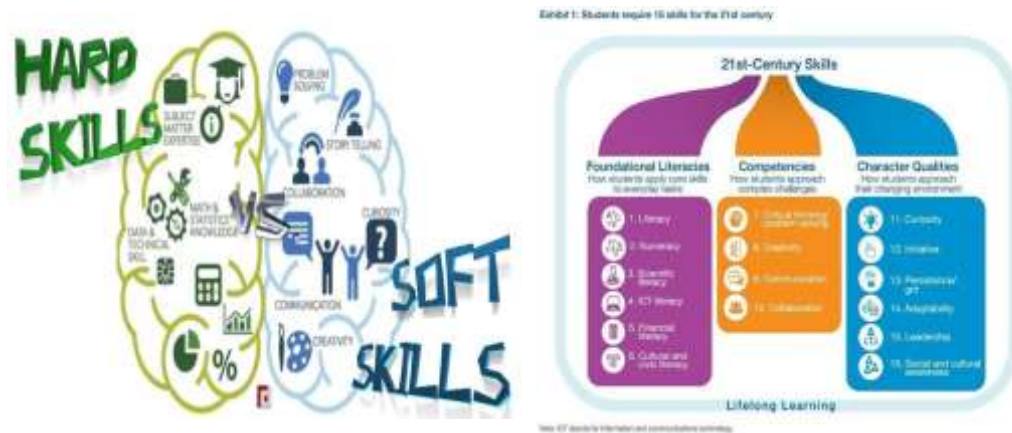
HARD SKILLS

SUBJECT MATTER EXPERTISE

MATH & STATISTICS KNOWLEDGE

DATA & TECHNICAL SKILL

%

VS

PROBLEM SOLVING

STORY TELLING

COLLABORATION

CURIOSITY

COMMUNICATION

CREATIVITY

SOFT SKILLS

Exhibit 1: Students require 16 skills for the 21st century

21st-Century Skills

Foundational Literacies
How students apply core skills to everyday tasks

1. Literacy
2. Numeracy
3. Scientific literacy
4. ICT literacy
5. Financial literacy
6. Cultural and civic literacy

Competencies
How students approach complex challenges

7. Critical thinking/ problem-solving
8. Creativity
9. Communication
10. Collaboration

Character Qualities
How students approach their changing environment

11. Curiosity
12. Initiative
13. Persistence/ grit
14. Adaptability
15. Leadership
16. Social and cultural awareness

Lifelong Learning

Note: ICT stands for information and communications technology.